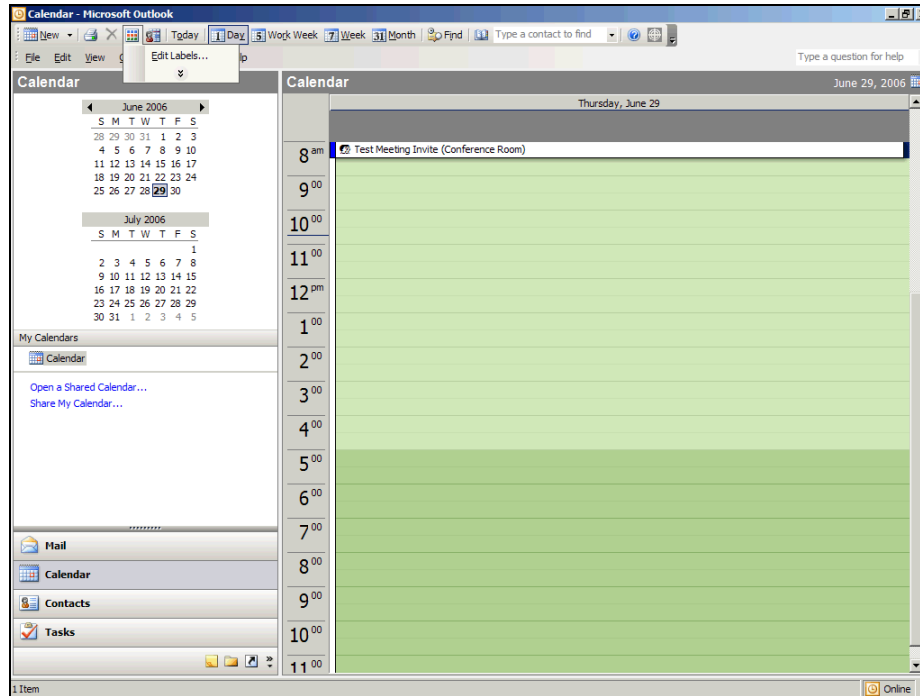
Calendar - Microsoft Outlook

New | Today | 1 Day | 5 Work Week | 7 Week | 31 Month | Find | Type a contact to find

File Edit View G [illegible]lp

Edit Labels...

Type a question for help

Calendar

June 2006

| S | M | T | W | T | F | S |
|---|---|---|---|---|---|---|
| 28 | 29 | 30 | 31 | 1 | 2 | 3 |
| 4 | 5 | 6 | 7 | 8 | 9 | 10 |
| 11 | 12 | 13 | 14 | 15 | 16 | 17 |
| 18 | 19 | 20 | 21 | 22 | 23 | 24 |
| 25 | 26 | 27 | 28 | 29 | 30 | |

July 2006

| S | M | T | W | T | F | S |
|---|---|---|---|---|---|---|
| | | | | | | 1 |
| 2 | 3 | 4 | 5 | 6 | 7 | 8 |
| 9 | 10 | 11 | 12 | 13 | 14 | 15 |
| 16 | 17 | 18 | 19 | 20 | 21 | 22 |
| 23 | 24 | 25 | 26 | 27 | 28 | 29 |
| 30 | 31 | 1 | 2 | 3 | 4 | 5 |

My Calendars

Calendar

Open a Shared Calendar...
Share My Calendar...

Mail

Calendar

Contacts

Tasks

Calendar

June 29, 2006

Thursday, June 29

$8^{am}$ Test Meeting Invite (Conference Room)

$9^{00}$

$10^{00}$

$11^{00}$

$12^{pm}$

$1^{00}$

$2^{00}$

$3^{00}$

$4^{00}$

$5^{00}$

$6^{00}$

$7^{00}$

$8^{00}$

$9^{00}$

$10^{00}$

$11^{00}$

1 Item

Online